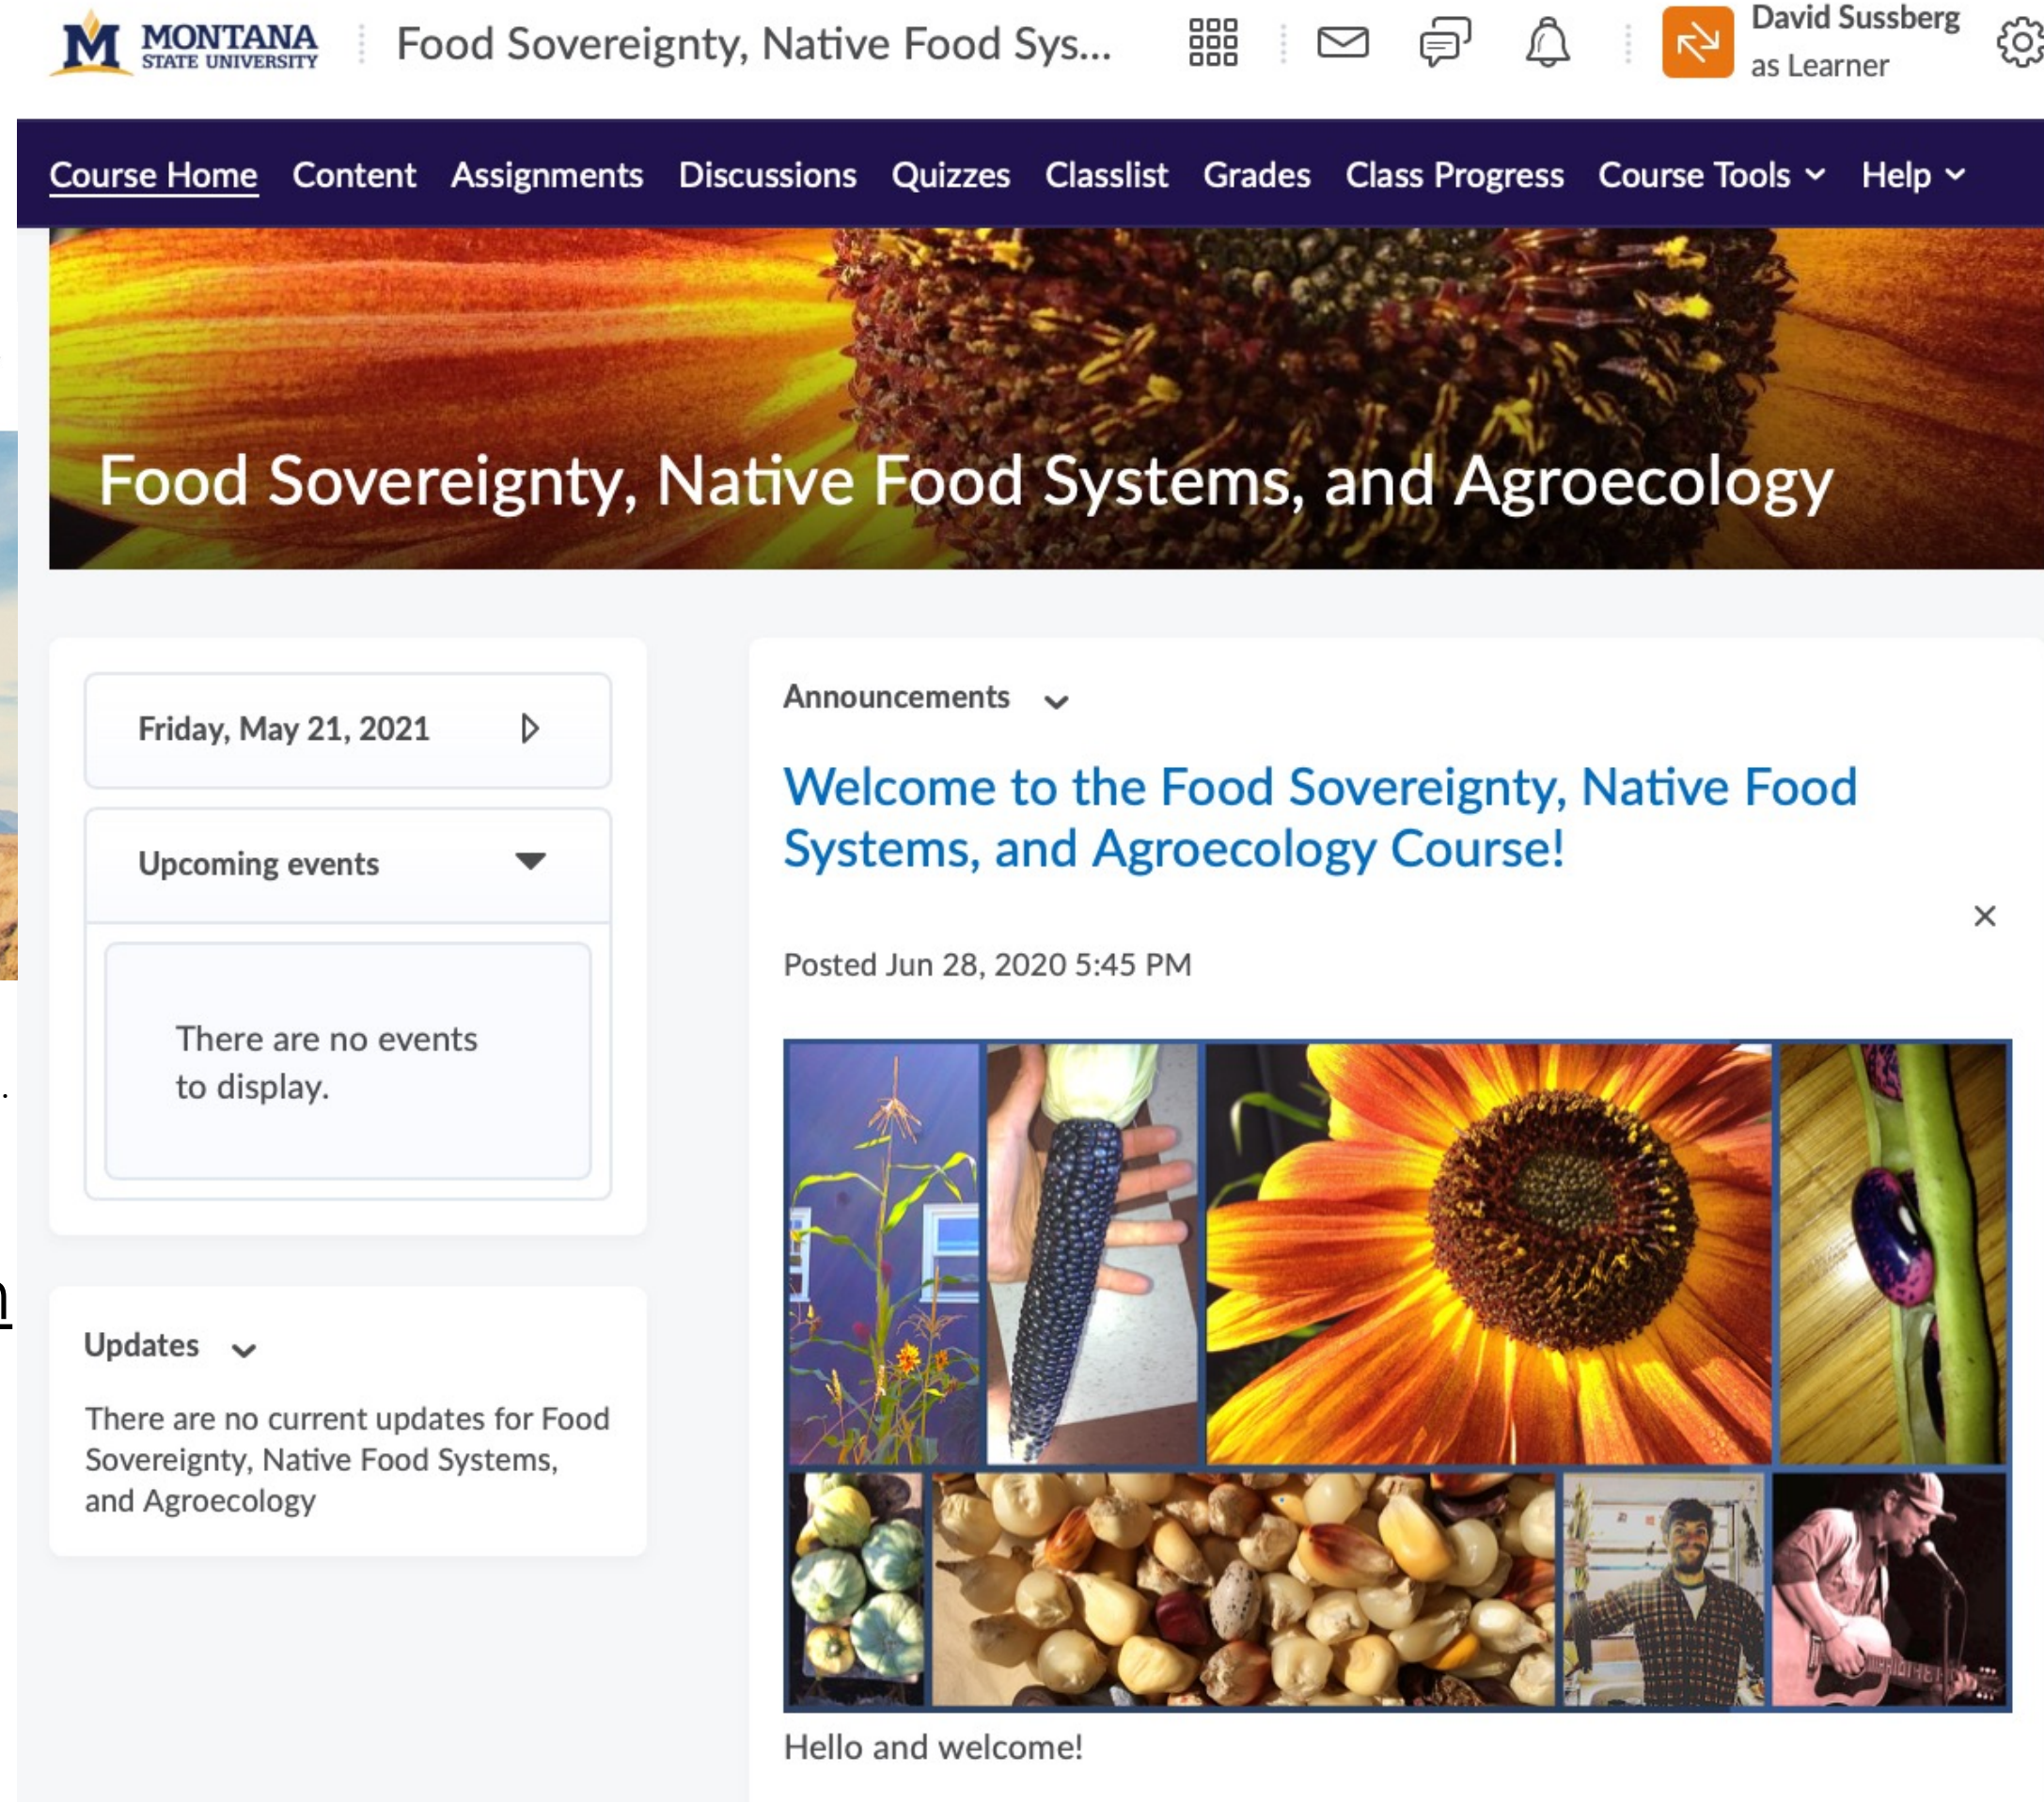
M MONTANA STATE UNIVERSITY

Food Sovereignty, Native Food Sys...

David Sussberg
as Learner

Course Home Content Assignments Discussions Quizzes Classlist Grades Class Progress Course Tools Help

Food Sovereignty, Native Food Systems, and Agroecology

Friday, May 21, 2021

Upcoming events

There are no events to display.

Updates

There are no current updates for Food Sovereignty, Native Food Systems, and Agroecology

Announcements

Welcome to the Food Sovereignty, Native Food Systems, and Agroecology Course!

Posted Jun 28, 2020 5:45 PM

Hello and welcome!